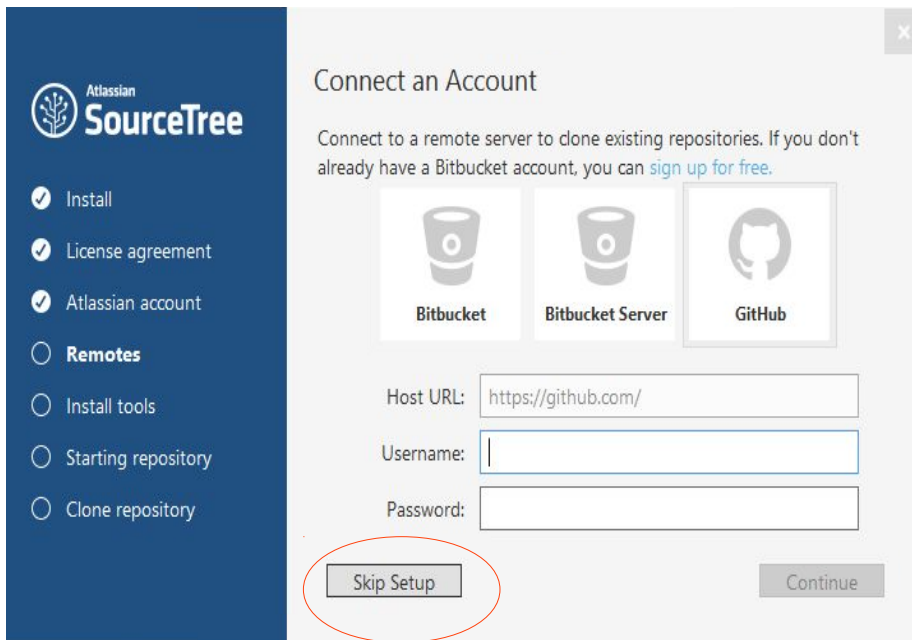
Atlassian
SourceTree

Install
License agreement
Atlassian account
Remotes
Install tools
Starting repository
Clone repository

Connect an Account

Connect to a remote server to clone existing repositories. If you don't already have a Bitbucket account, you can sign up for free.

Bitbucket
Bitbucket Server
GitHub

Host URL: https://github.com/
Username:
Password:

Skip Setup
Continue